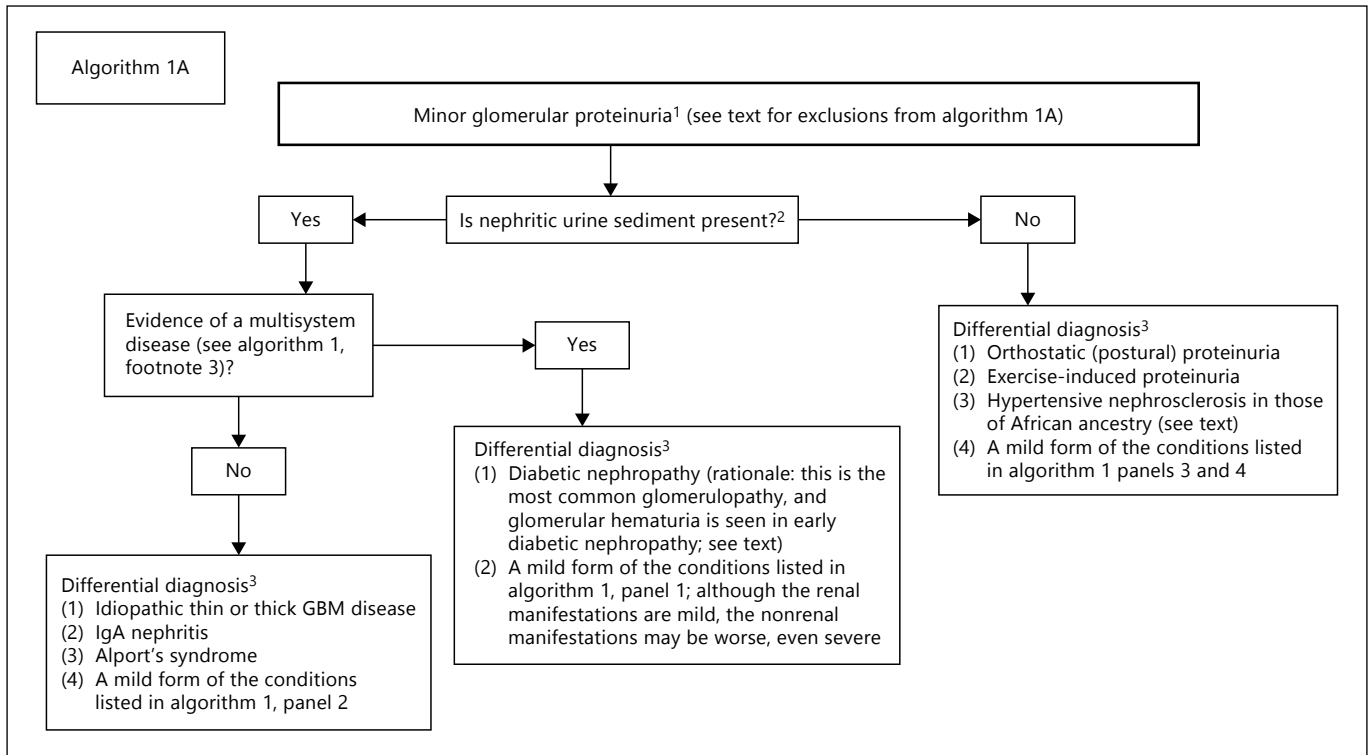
Algorithm 1A

Minor glomerular proteinuria$^1$ (see text for exclusions from algorithm 1A)

Is nephritic urine sediment present?$^2$

Yes

No

Evidence of a multisystem disease (see algorithm 1, footnote 3)?

Yes

No

Differential diagnosis$^3$
(1) Orthostatic (postural) proteinuria
(2) Exercise-induced proteinuria
(3) Hypertensive nephrosclerosis in those of African ancestry (see text)
(4) A mild form of the conditions listed in algorithm 1 panels 3 and 4

Differential diagnosis$^3$
(1) Diabetic nephropathy (rationale: this is the most common glomerulopathy, and glomerular hematuria is seen in early diabetic nephropathy; see text)
(2) A mild form of the conditions listed in algorithm 1, panel 1; although the renal manifestations are mild, the nonrenal manifestations may be worse, even severe

Differential diagnosis$^3$
(1) Idiopathic thin or thick GBM disease
(2) IgA nephritis
(3) Alport's syndrome
(4) A mild form of the conditions listed in algorithm 1, panel 2